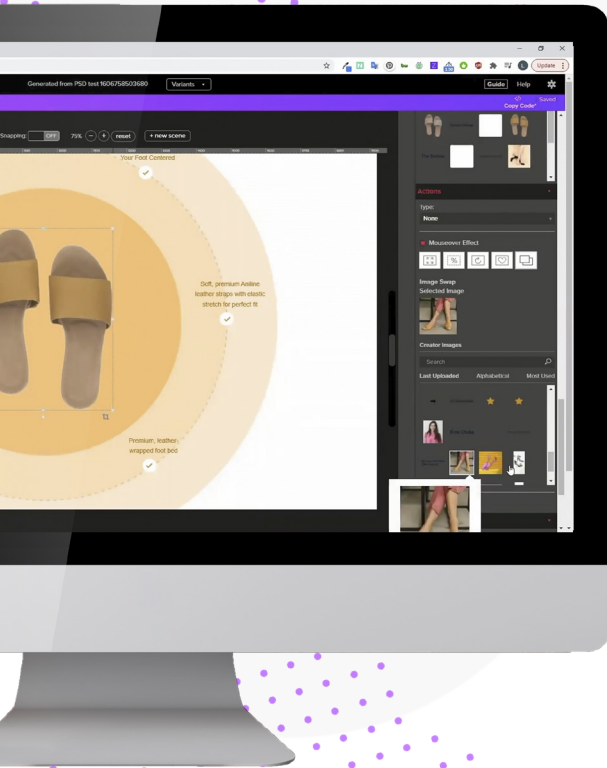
Update

Generated from PSD test 1606758503680

Variants

Guide

Help

Copy Code

Saved

Snapping:

OFF

75%

reset

+ new scene

Your Foot Centered

Soft, premium Aniline leather straps with elastic stretch for perfect fit

Premium, leather wrapped foot bed

Actions

type

None

Mouseover Effect

Image Swap

Selected Image

Creator Images

Search

Last Uploaded

Alphabetical

Most Used